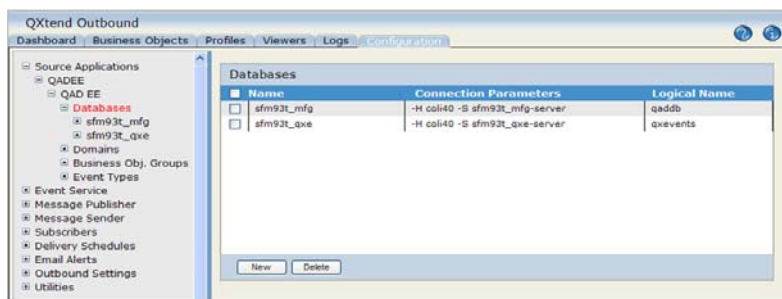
QXtend Outbound

Dashboard | Business Objects | Profiles | Viewers | Logs | Configuration

Source Applications
QADEE
QAD EE
Databases
sfm93t_mfg
sfm93t_qxe
Domains
Business Obj. Groups
Event Types
Event Service
Message Publisher
Message Sender
Subscribers
Delivery Schedules
Email Alerts
Outbound Settings
Utilities

Databases

| | Name | Connection Parameters | Logical Name |
|---|---|---|---|
| | sfm93t_mfg | -H coli40 -S sfm93t_mfg-server | qaddb |
| | sfm93t_qxe | -H coli40 -S sfm93t_qxe-server | qxevents |

New | Delete